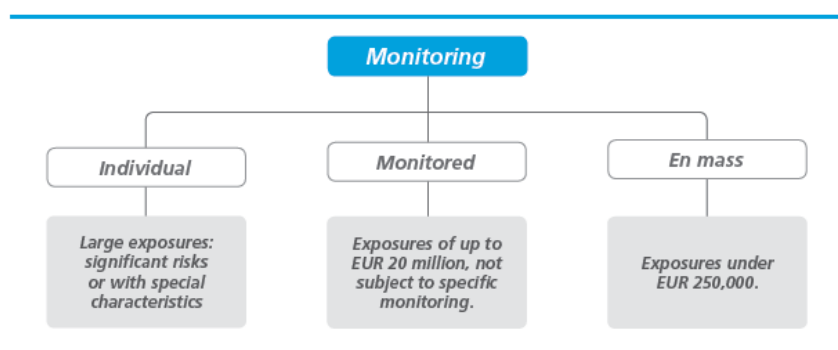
Monitoring

Individual

Large exposures: significant risks or with special characteristics

Monitored

Exposures of up to EUR 20 million, not subject to specific monitoring.

En mass

Exposures under EUR 250,000.